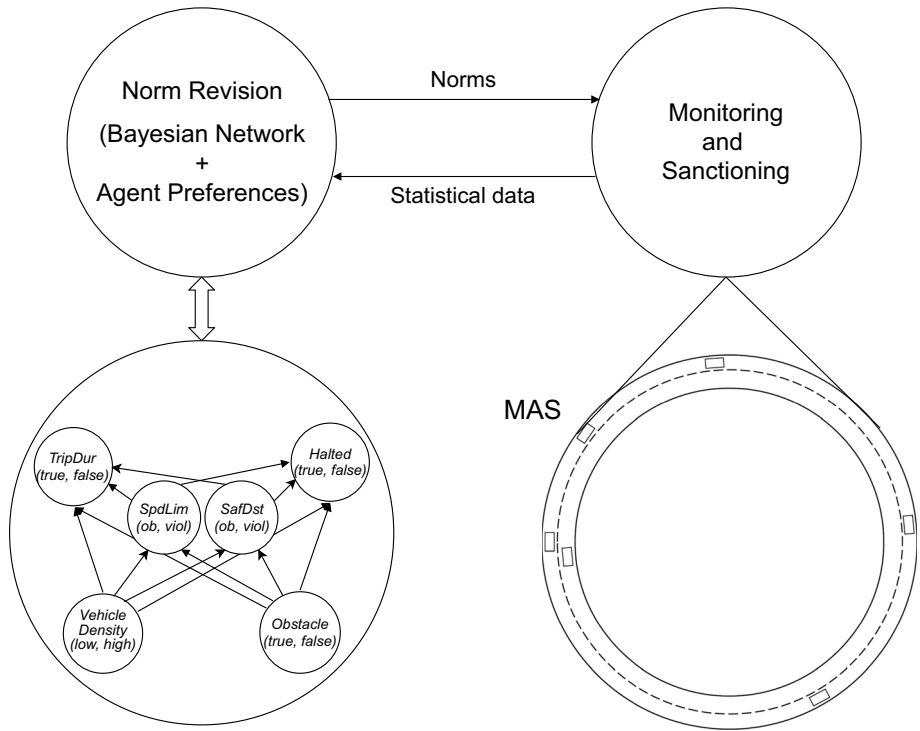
Norm Revision

(Bayesian Network
+
Agent Preferences)

Norms

Statistical data

Monitoring
and
Sanctioning

MAS

TripDur
(true, false)

Halted
(true, false)

SpdLim
(ob, viol)

SafDst
(ob, viol)

Vehicle
Density
(low, high)

Obstacle
(true, false)